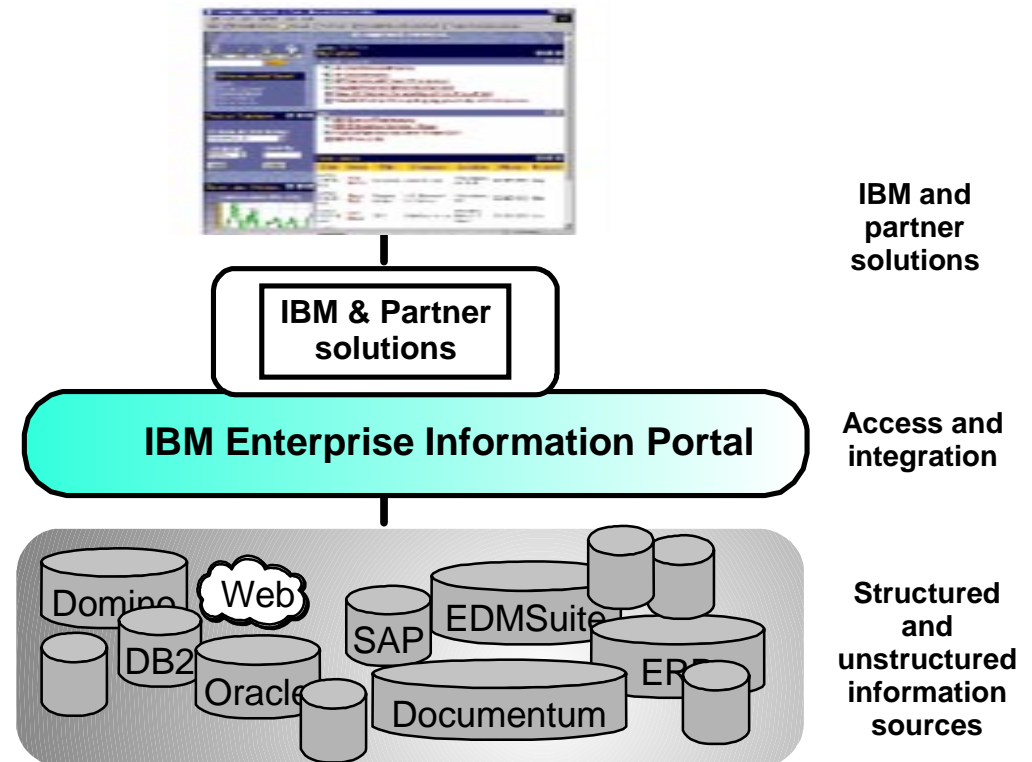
IBM and partner solutions

IBM & Partner solutions

IBM Enterprise Information Portal

Access and integration

Domino

Web

DB2

Oracle

SAP

EDMSuite

ERP

Documentum

Structured and unstructured information sources